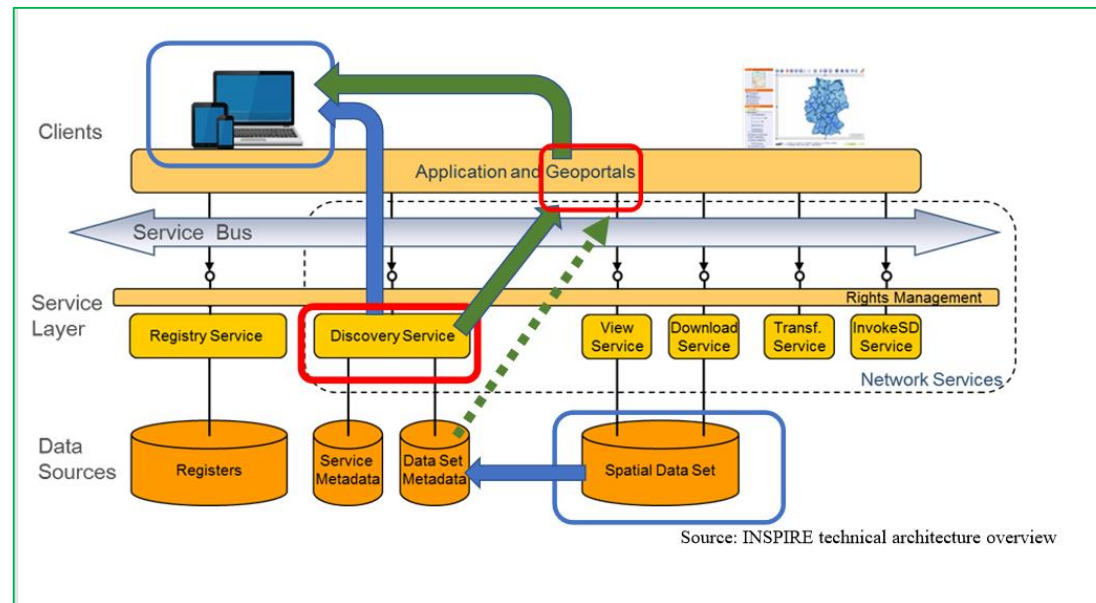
Clients

Application and Geoportals

Service Bus

Service Layer

Rights Management

Registry Service

Discovery Service

View Service

Download Service

Transf. Service

InvokeSD Service

Network Services

Data Sources

Registers

Service Metadata

Data Set Metadata

Spatial Data Set

Source: INSPIRE technical architecture overview